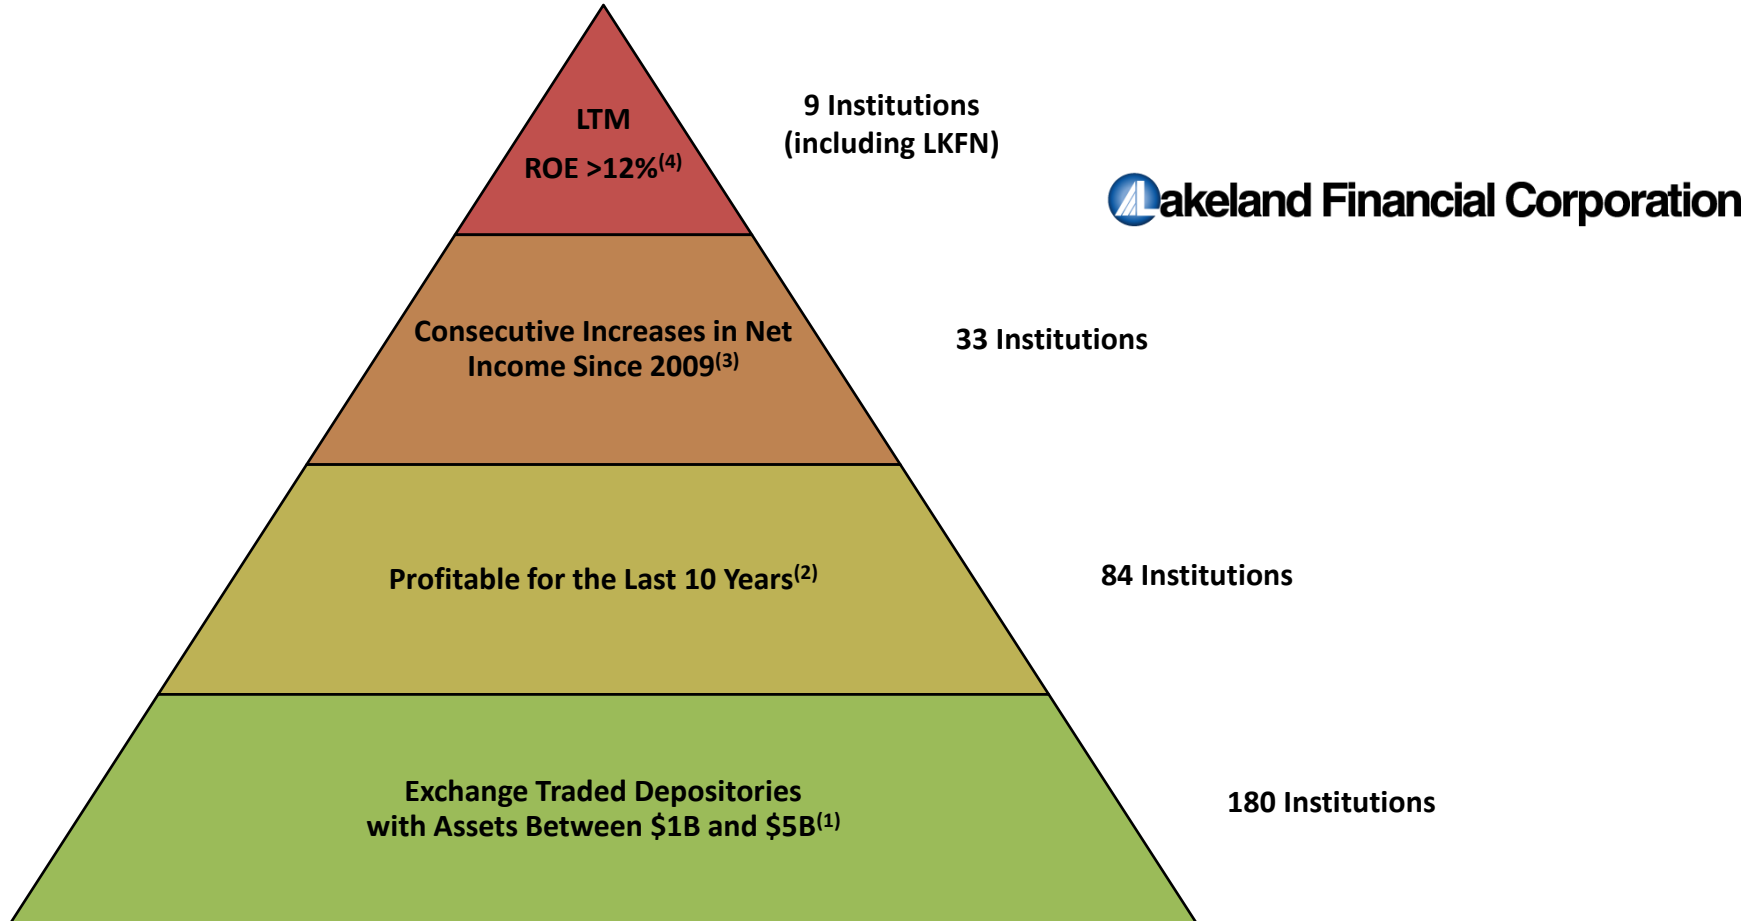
LTM
ROE >12%$^{(4)}$

9 Institutions
(including LKFN)

Lakeland Financial Corporation

Consecutive Increases in Net Income Since 2009$^{(3)}$

33 Institutions

Profitable for the Last 10 Years$^{(2)}$

84 Institutions

Exchange Traded Depositories with Assets Between \$1B and \$5B$^{(1)}$

180 Institutions